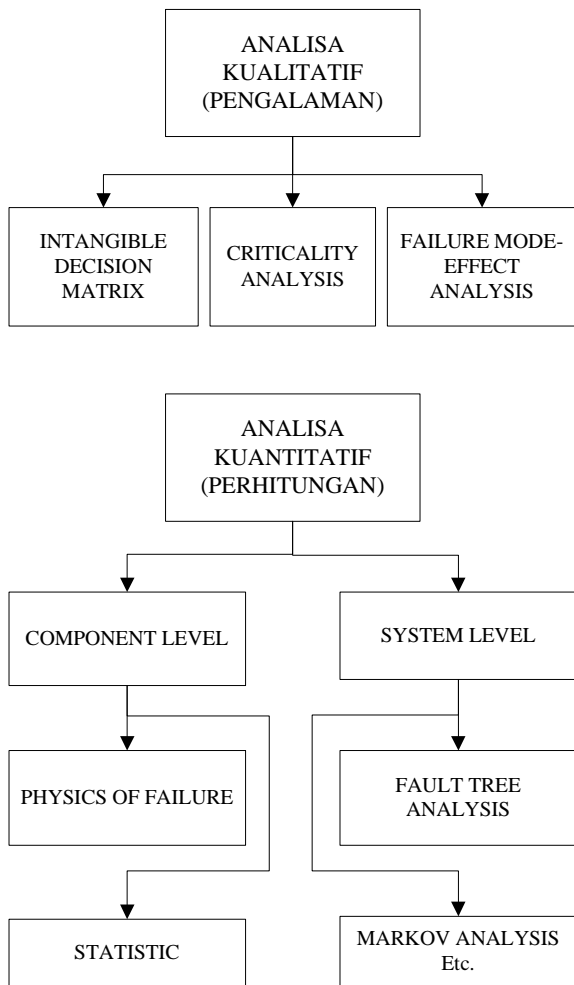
ANALISA KUALITATIF (PENGALAMAN)

INTANGIBLE DECISION MATRIX

CRITICALITY ANALYSIS

FAILURE MODE-EFFECT ANALYSIS

ANALISA KUANTITATIF (PERHITUNGAN)

COMPONENT LEVEL

SYSTEM LEVEL

PHYSICS OF FAILURE

FAULT TREE ANALYSIS

STATISTIC

MARKOV ANALYSIS Etc.